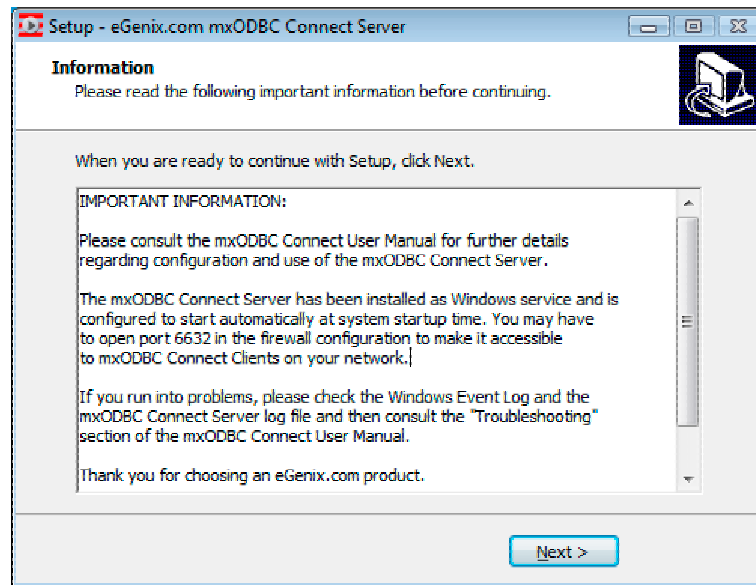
Setup - eGenix.com mxODBC Connect Server

Information

Please read the following important information before continuing.

When you are ready to continue with Setup, click Next.

IMPORTANT INFORMATION:

Please consult the mxODBC Connect User Manual for further details regarding configuration and use of the mxODBC Connect Server.

The mxODBC Connect Server has been installed as Windows service and is configured to start automatically at system startup time. You may have to open port 6632 in the firewall configuration to make it accessible to mxODBC Connect Clients on your network.

If you run into problems, please check the Windows Event Log and the mxODBC Connect Server log file and then consult the "Troubleshooting" section of the mxODBC Connect User Manual.

Thank you for choosing an eGenix.com product.

Next >